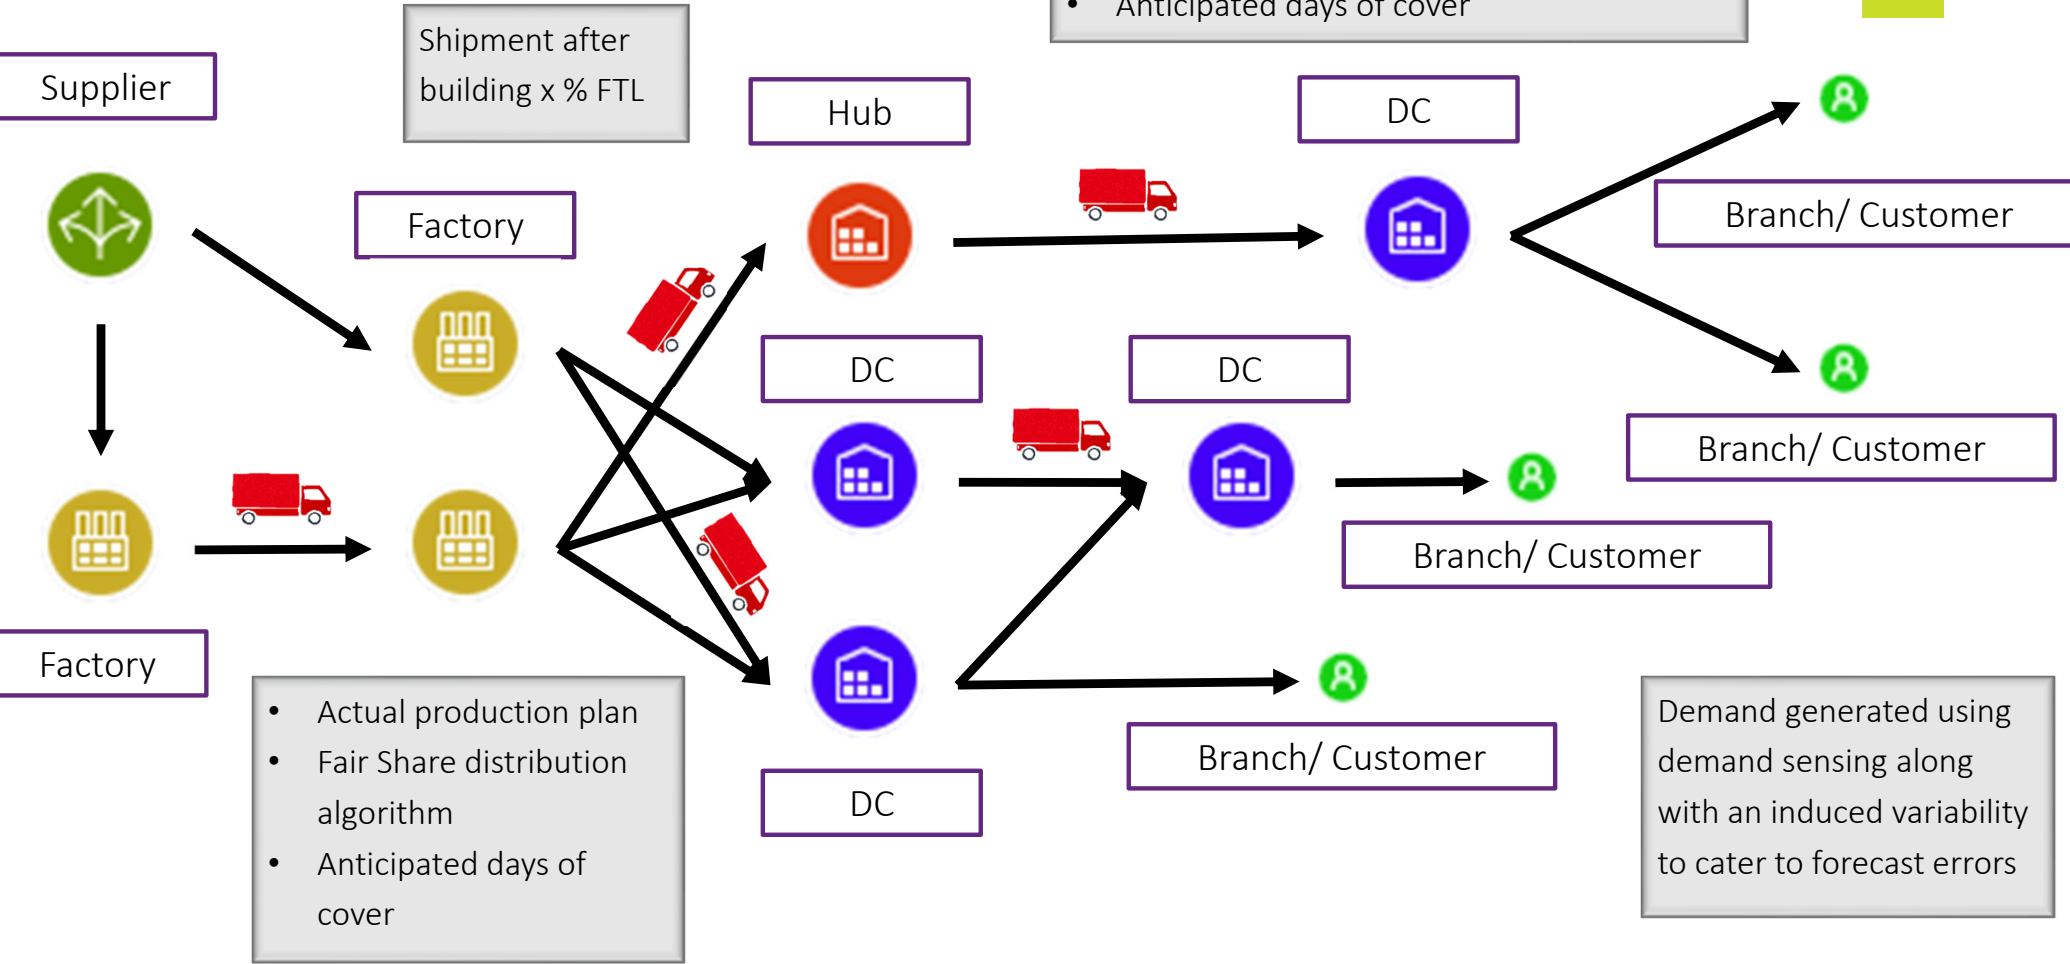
• Anticipated days of cover

Shipment after building x % FTL

Supplier

Hub

DC

Factory

Branch/ Customer

DC

DC

Branch/ Customer

Branch/ Customer

Factory

• Actual production plan
• Fair Share distribution algorithm
• Anticipated days of cover

DC

Branch/ Customer

Demand generated using demand sensing along with an induced variability to cater to forecast errors